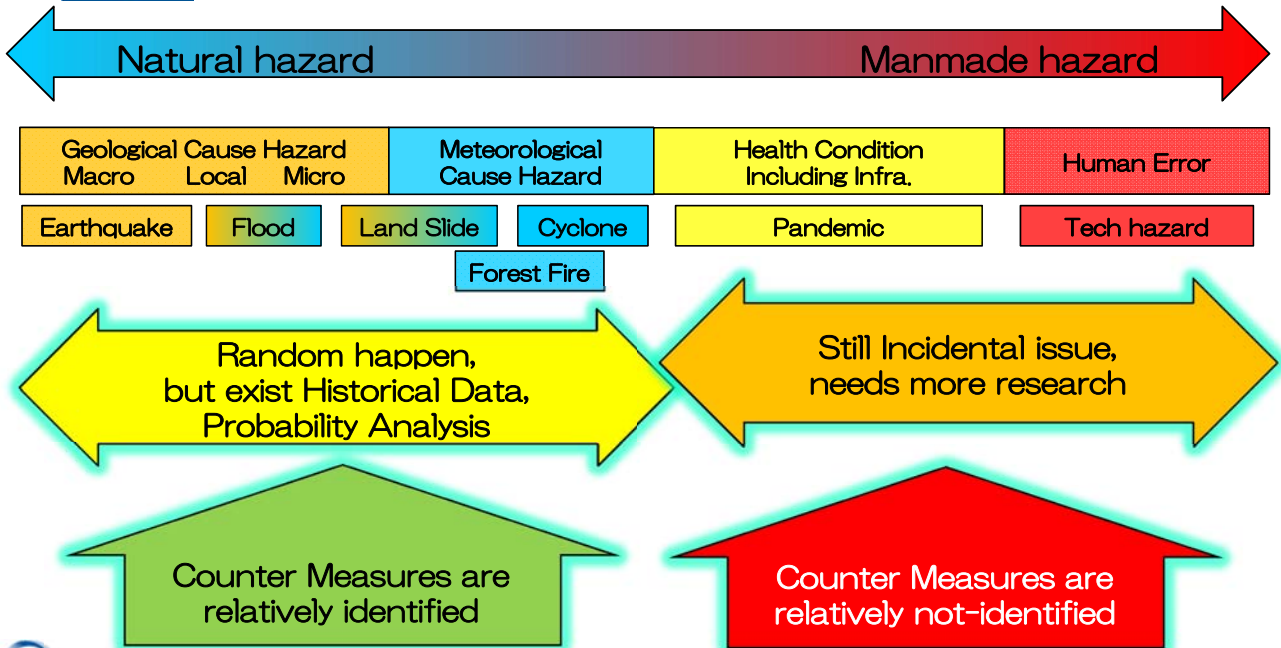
Natural hazard

Manmade hazard

Geological Cause Hazard
Macro Local Micro

Meteorological Cause Hazard

Health Condition Including Infra.

Human Error

Earthquake

Flood

Land Slide

Cyclone

Pandemic

Tech hazard

Forest Fire

Random happen, but exist Historical Data, Probability Analysis

Still Incidental issue, needs more research

Counter Measures are relatively identified

Counter Measures are relatively not-identified